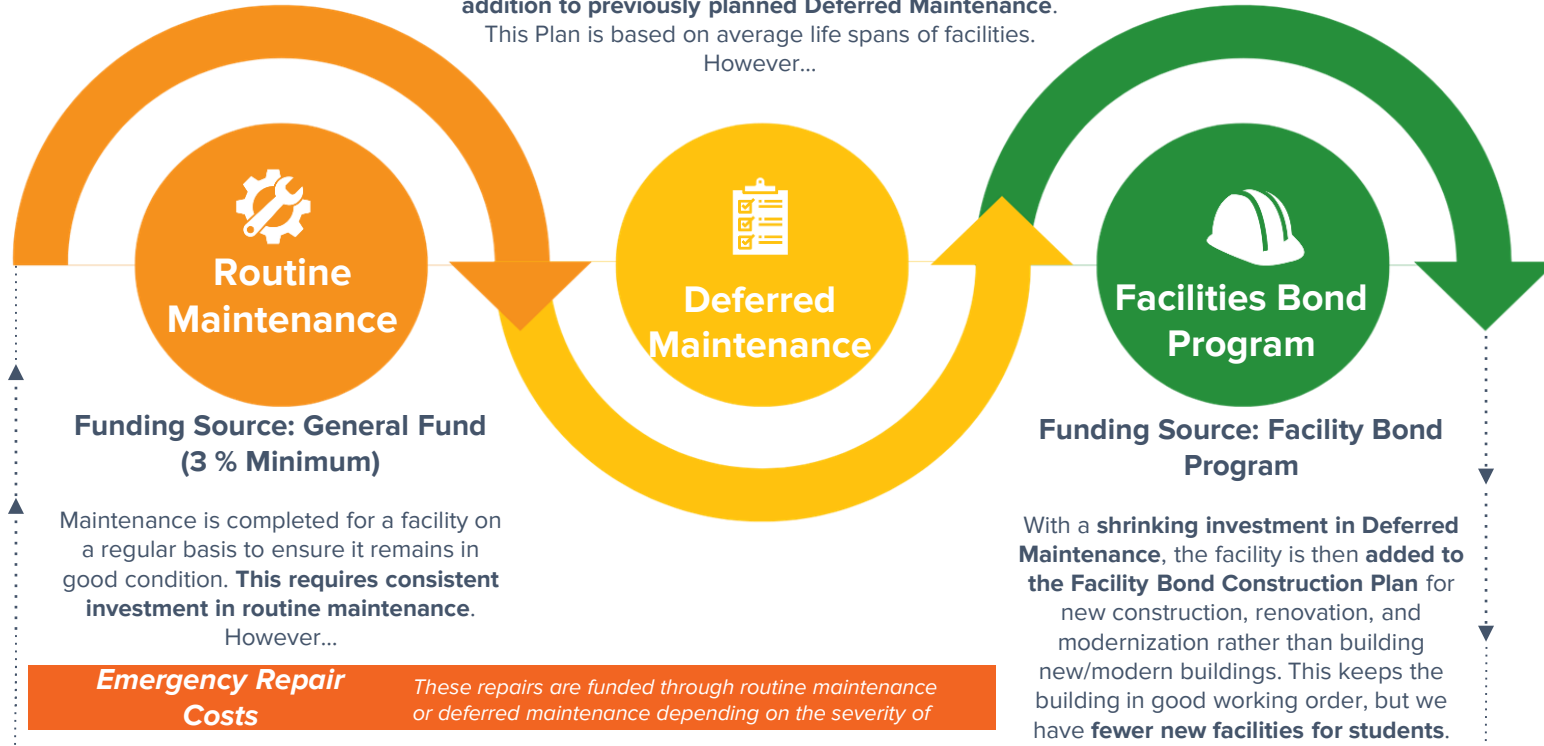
addition to previously planned Deferred Maintenance. This Plan is based on average life spans of facilities. However...

Routine Maintenance

Deferred Maintenance

Facilities Bond Program

Funding Source: General Fund (3 % Minimum)

Maintenance is completed for a facility on a regular basis to ensure it remains in good condition. This requires consistent investment in routine maintenance. However...

Funding Source: Facility Bond Program

With a shrinking investment in Deferred Maintenance, the facility is then added to the Facility Bond Construction Plan for new construction, renovation, and modernization rather than building new/modern buildings. This keeps the building in good working order, but we have fewer new facilities for students.

Emergency Repair Costs

These repairs are funded through routine maintenance or deferred maintenance depending on the severity of